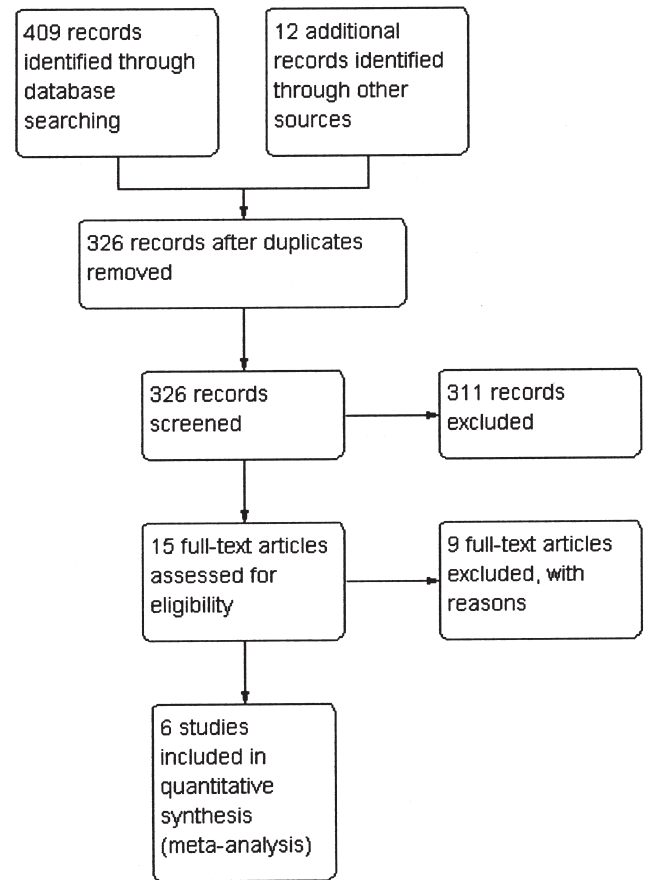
409 records identified through database searching

12 additional records identified through other sources

326 records after duplicates removed

326 records screened

311 records excluded

15 full-text articles assessed for eligibility

9 full-text articles excluded, with reasons

6 studies included in quantitative synthesis (meta-analysis)